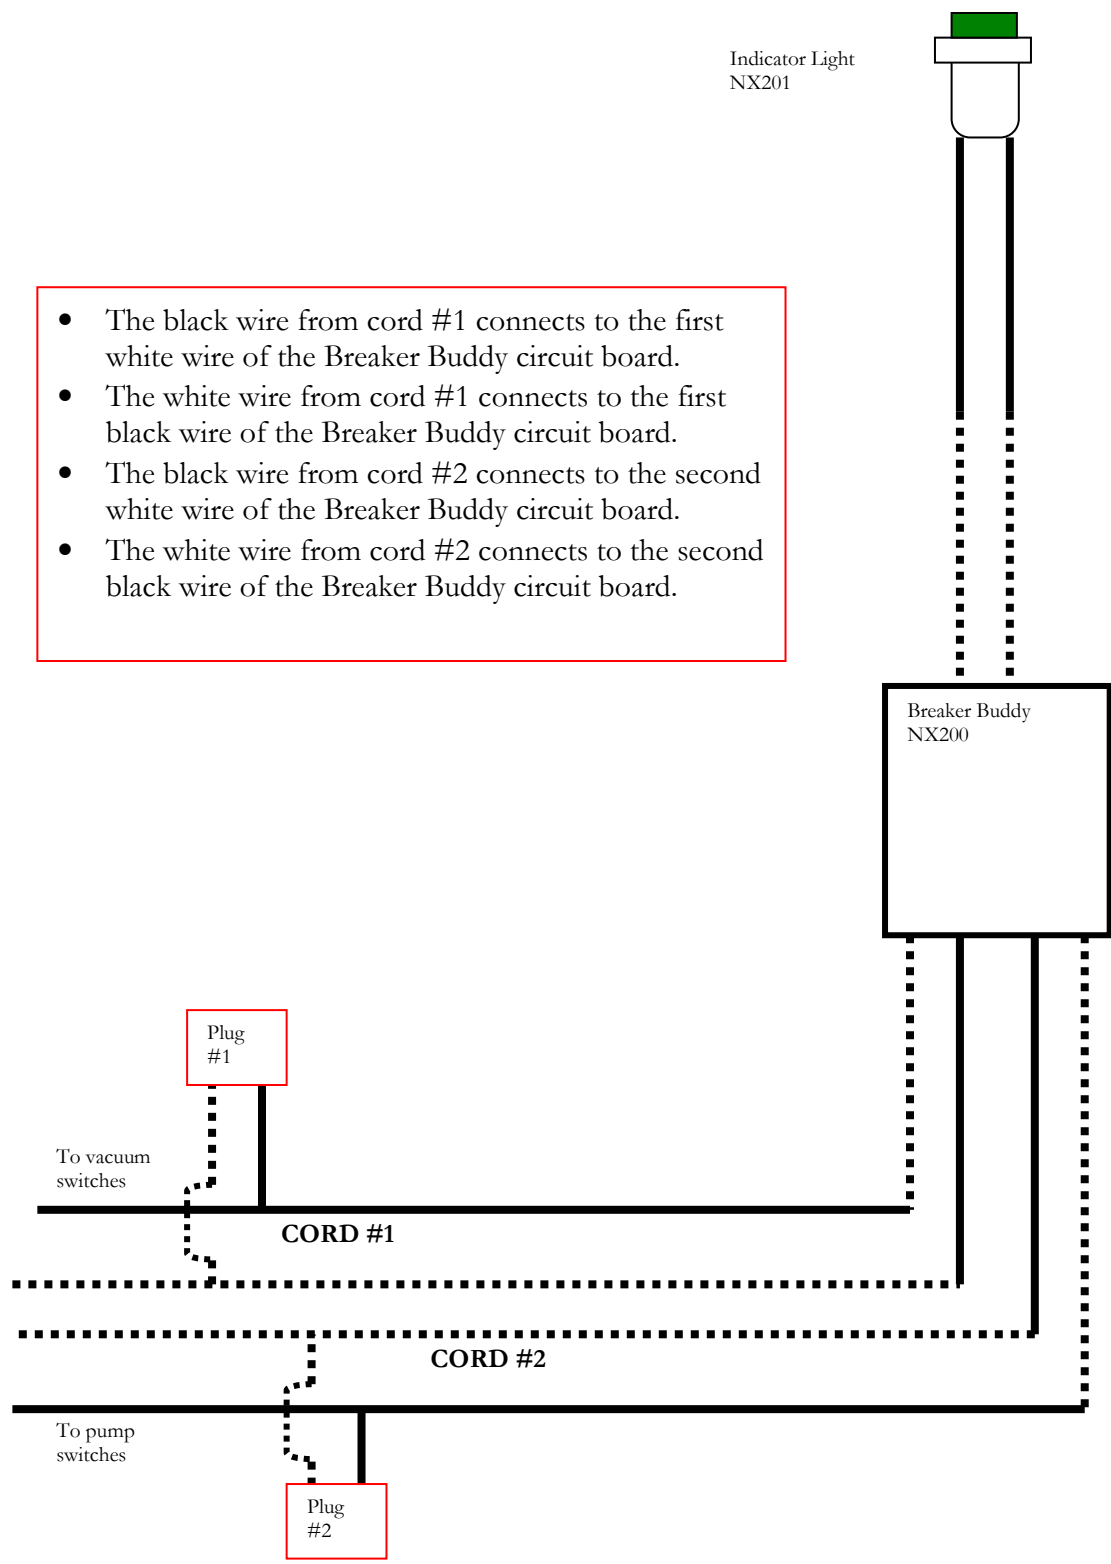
Indicator Light
NX201

- The black wire from cord #1 connects to the first white wire of the Breaker Buddy circuit board.
- The white wire from cord #1 connects to the first black wire of the Breaker Buddy circuit board.
- The black wire from cord #2 connects to the second white wire of the Breaker Buddy circuit board.
- The white wire from cord #2 connects to the second black wire of the Breaker Buddy circuit board.

Breaker Buddy
NX200

Plug
#1

To vacuum
switches

CORD #1

CORD #2

To pump
switches

Plug
#2